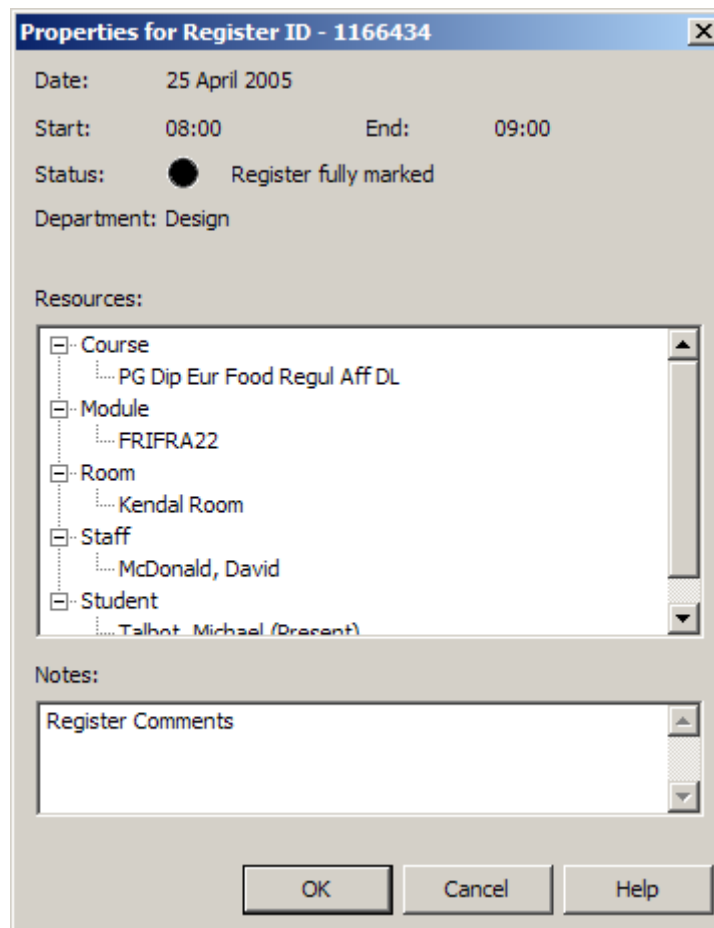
Properties for Register ID - 1166434

Date: 25 April 2005

Start: 08:00 End: 09:00

Status: Register fully marked

Department: Design

Resources:

Course
PG Dip Eur Food Regul Aff DL
Module
FRIFRA22
Room
Kendal Room
Staff
McDonald, David
Student
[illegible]

Notes:

Register Comments

OK Cancel Help